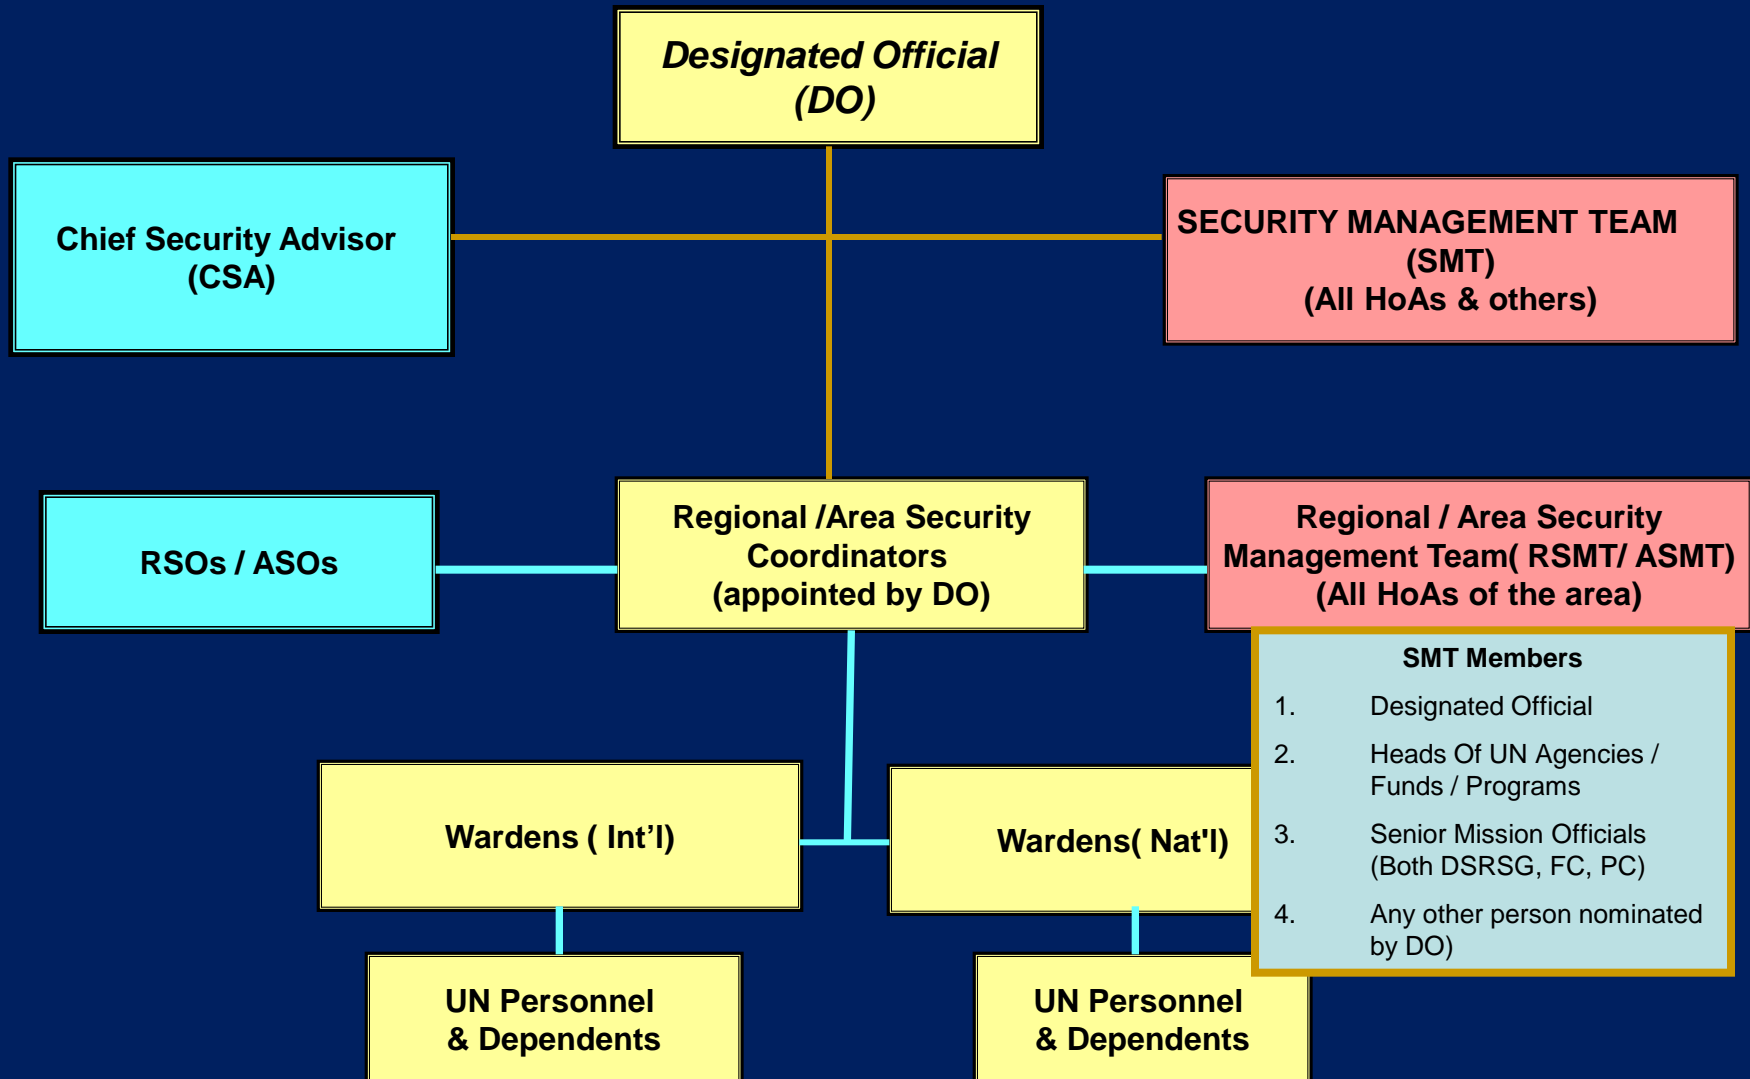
Designated Official
(DO)

Chief Security Advisor
(CSA)

SECURITY MANAGEMENT TEAM
(SMT)
(All HoAs & others)

RSOs / ASOs

Regional /Area Security Coordinators
(appointed by DO)

Regional / Area Security Management Team( RSMT/ ASMT)
(All HoAs of the area)

SMT Members

1. Designated Official

2. Heads Of UN Agencies / Funds / Programs

3. Senior Mission Officials (Both DSRSG, FC, PC)

4. Any other person nominated by DO)

Wardens ( Int'l)

Wardens( Nat'l)

UN Personnel
& Dependents

UN Personnel
& Dependents